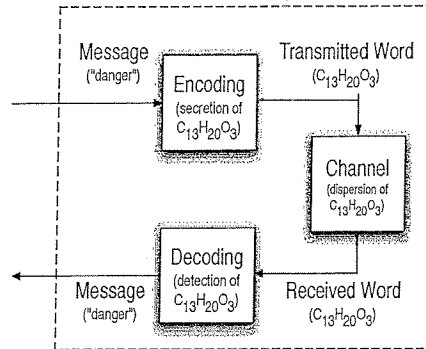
Message
("danger")

Encoding
(secretion of $C_{13}H_{20}O_3$)

Transmitted Word
($C_{13}H_{20}O_3$)

Channel
(dispersion of $C_{13}H_{20}O_3$)

Decoding
(detection of $C_{13}H_{20}O_3$)

Message
("danger")

Received Word
($C_{13}H_{20}O_3$)